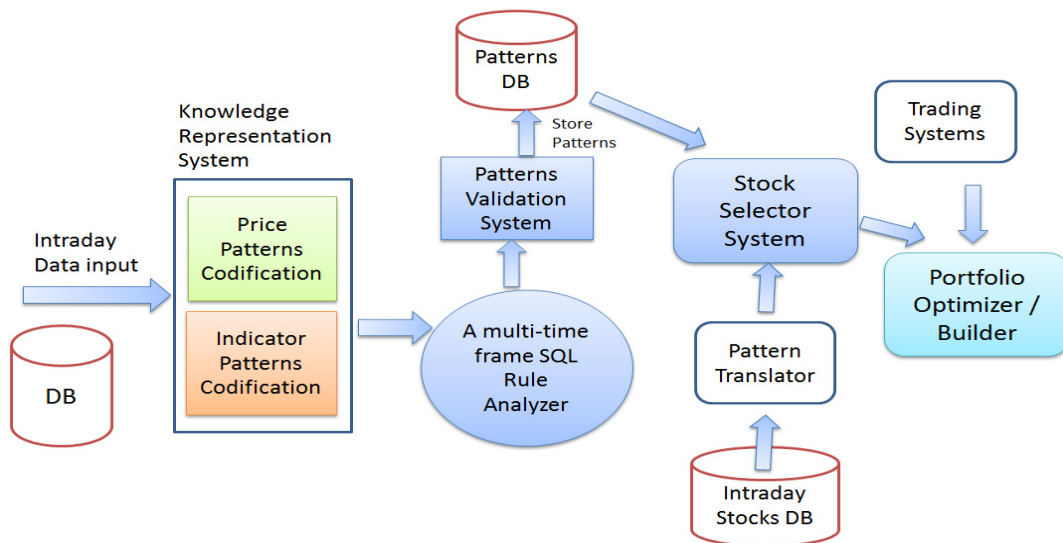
Intraday Data input

DB

Knowledge Representation System

Price Patterns Codification

Indicator Patterns Codification

A multi-time frame SQL Rule Analyzer

Patterns Validation System

Store Patterns

Patterns DB

Stock Selector System

Pattern Translator

Intraday Stocks DB

Trading Systems

Portfolio Optimizer / Builder